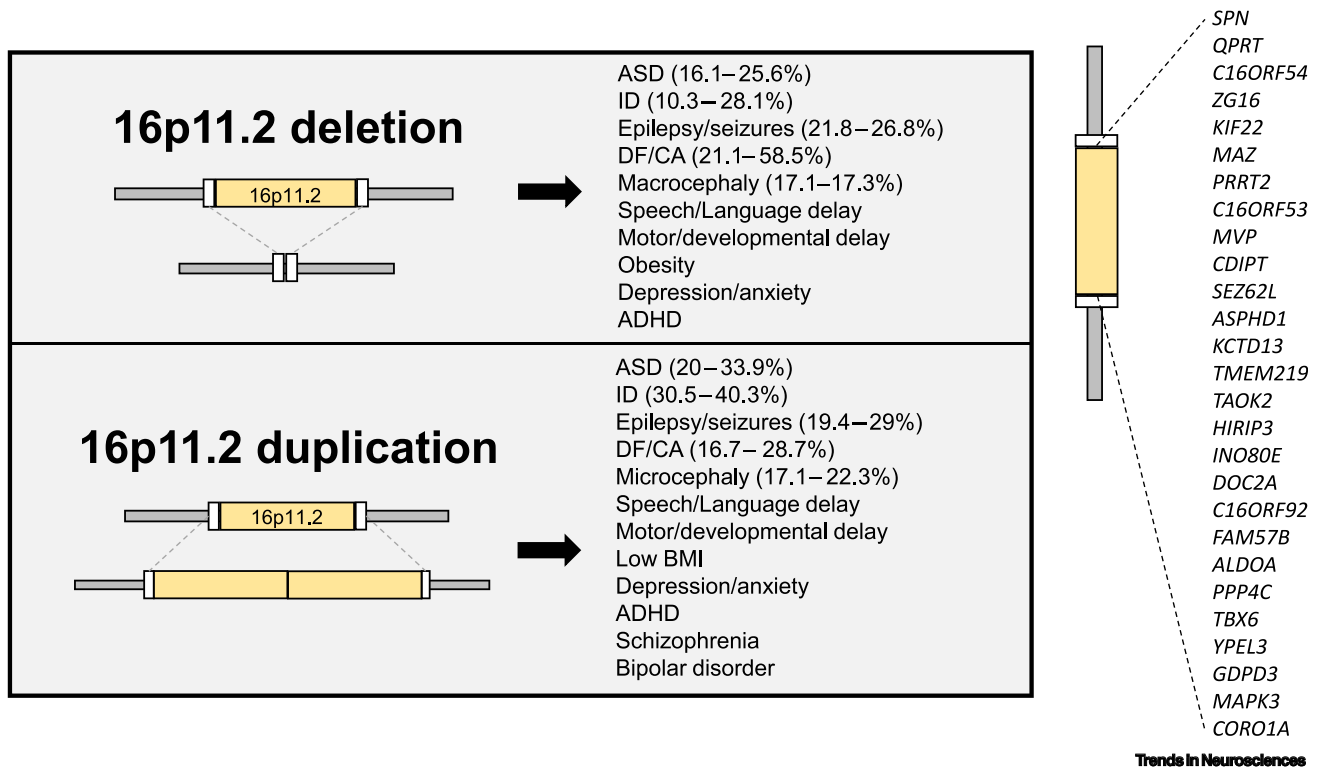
16p11.2 deletion

16p11.2

ASD (16.1–25.6%)
ID (10.3–28.1%)
Epilepsy/seizures (21.8–26.8%)
DF/CA (21.1–58.5%)
Macrocephaly (17.1–17.3%)
Speech/Language delay
Motor/developmental delay
Obesity
Depression/anxiety
ADHD

16p11.2 duplication

16p11.2

ASD (20–33.9%)
ID (30.5–40.3%)
Epilepsy/seizures (19.4–29%)
DF/CA (16.7– 28.7%)
Microcephaly (17.1–22.3%)
Speech/Language delay
Motor/developmental delay
Low BMI
Depression/anxiety
ADHD
Schizophrenia
Bipolar disorder

SPN
QPRT
C16ORF54
ZG16
KIF22
MAZ
PRRT2
C16ORF53
MVP
CDIPT
SEZ62L
ASPHD1
KCTD13
TMEM219
TAOK2
HIRIP3
INO80E
DOC2A
C16ORF92
FAM57B
ALDOA
PPP4C
TBX6
YPEL3
GDPD3
MAPK3
CORO1A

Trends in Neurosciences